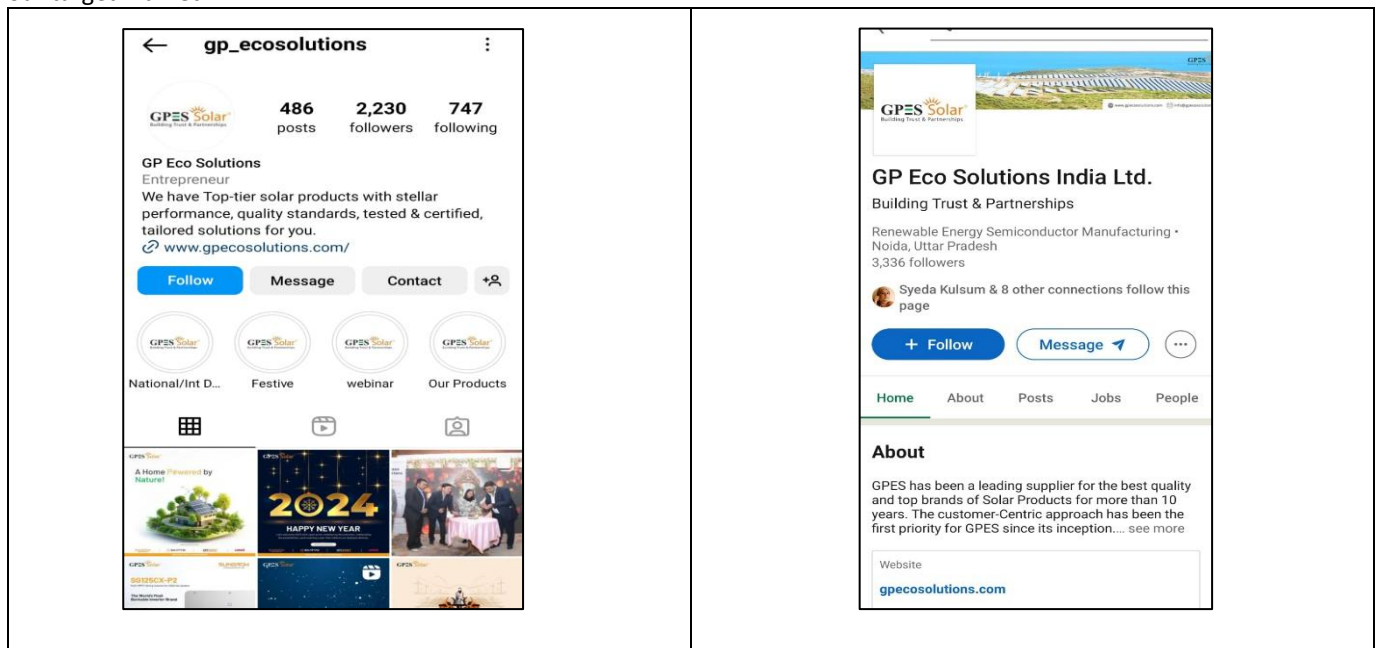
gp_ecosolutions

GPES Solar
Building Trust & Partnerships

486
posts

2,230
followers

747
following

GP Eco Solutions
Entrepreneur
We have Top-tier solar products with stellar performance, quality standards, tested & certified, tailored solutions for you.
www.gpecosolutions.com/

Follow
Message
Contact

GPES Solar
National/Int D...

GPES Solar
Festive

GPES Solar
webinar

GPES Solar
Our Products

GPES Solar
A Home Powered by Nature!

GPES Solar
2024
HAPPY NEW YEAR

GPES Solar
SG125CX-P2

GPES Solar

GPES Solar
Building Trust & Partnerships

GP Eco Solutions India Ltd.
Building Trust & Partnerships

Renewable Energy Semiconductor Manufacturing • Noida, Uttar Pradesh
3,336 followers

Syeda Kulsum & 8 other connections follow this page

+ Follow
Message

Home
About
Posts
Jobs
People

About

GPES has been a leading supplier for the best quality and top brands of Solar Products for more than 10 years. The customer-Centric approach has been the first priority for GPES since its inception.... see more

Website
gpecosolutions.com